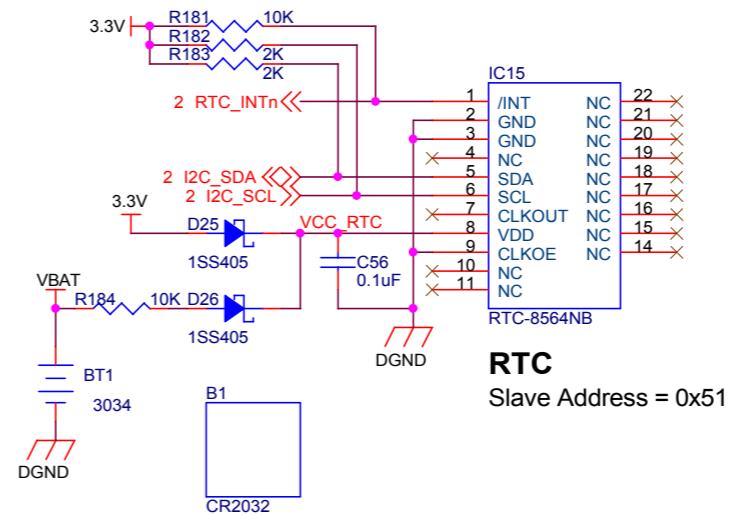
3.3V
R181 10K
R182 2K
R183 2K
IC15
2 RTC_INTn
2 I2C_SDA
2 I2C_SCL
3.3V
D25
1SS405
VCC_RTC
C56
0.1uF
VBAT
R184 10K
D26
1SS405
BT1
3034
DGND
DGND
B1
CR2032

| Pin | Name | Name | Pin |
|---|---|---|---|
| 1 | /INT | NC | 22 |
| 2 | GND | NC | 21 |
| 3 | GND | NC | 20 |
| 4 | NC | NC | 19 |
| 5 | SDA | NC | 18 |
| 6 | SCL | NC | 17 |
| 7 | CLKOUT | NC | 16 |
| 8 | VDD | NC | 15 |
| 9 | CLKOE | NC | 14 |
| 10 | NC | | |
| 11 | NC | | |

RTC-8564NB

RTC
Slave Address = 0x51